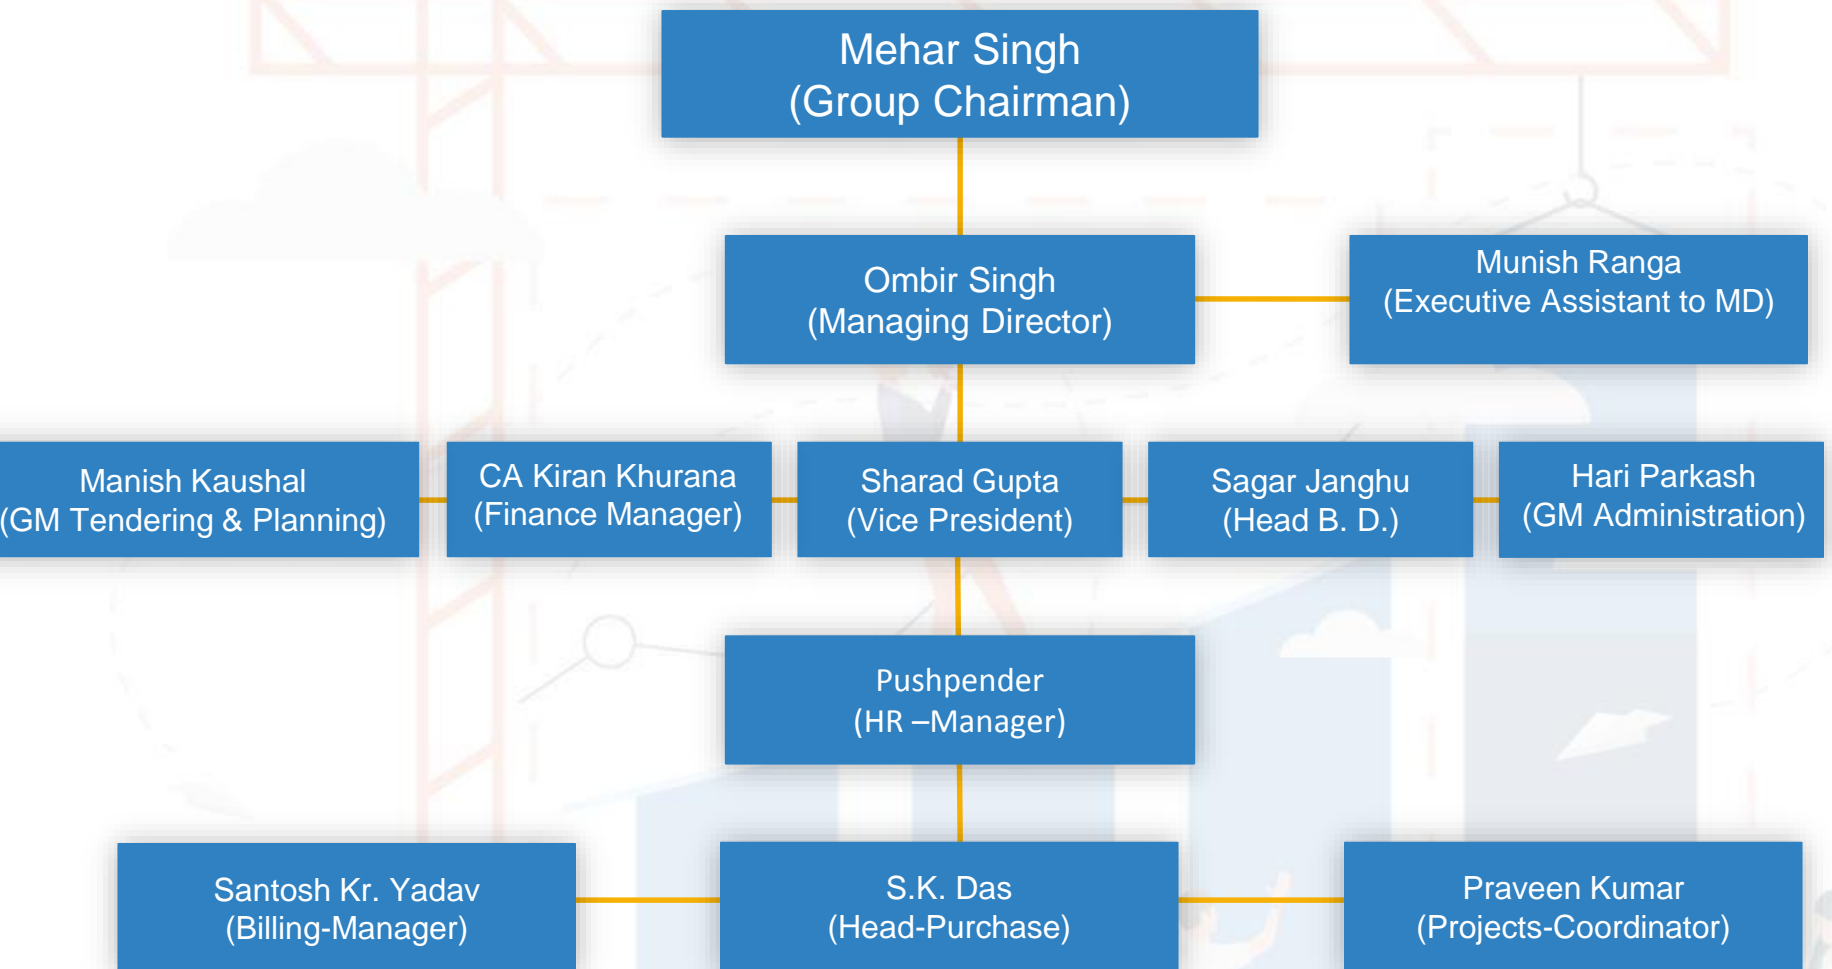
Mehar Singh
(Group Chairman)

Ombir Singh
(Managing Director)

Munish Ranga
(Executive Assistant to MD)

Manish Kaushal
(GM Tendering & Planning)

CA Kiran Khurana
(Finance Manager)

Sharad Gupta
(Vice President)

Sagar Janghu
(Head B. D.)

Hari Parkash
(GM Administration)

Pushpender
(HR –Manager)

Santosh Kr. Yadav
(Billing-Manager)

S.K. Das
(Head-Purchase)

Praveen Kumar
(Projects-Coordinator)